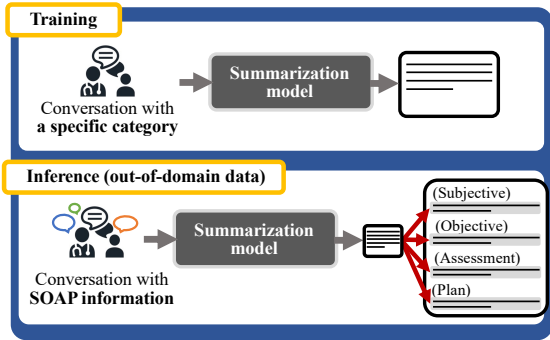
Training

Conversation with a specific category

Summarization model

Inference (out-of-domain data)

Conversation with SOAP information

Summarization model

(Subjective)

(Objective)

(Assessment)

(Plan)